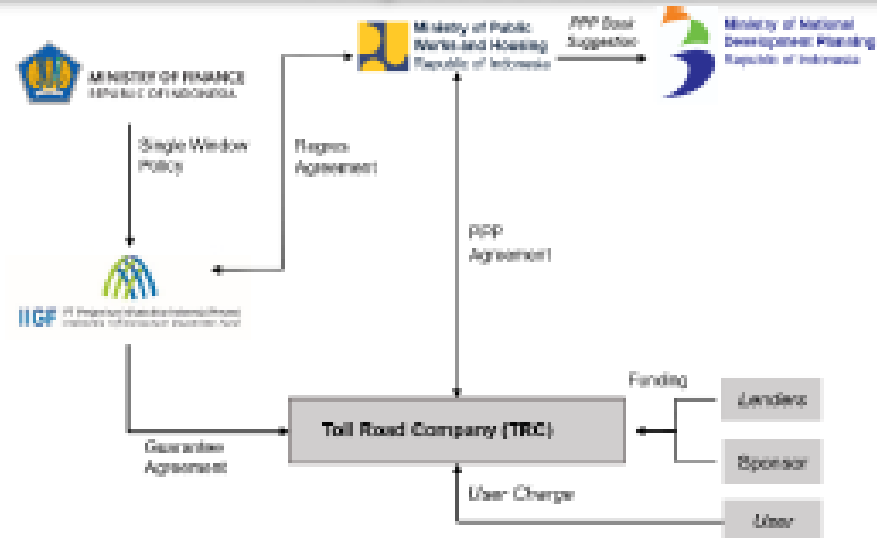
Ministry of Public Works and Housing
Republic of Indonesia

PPP Book Suggestion

Ministry of National Development Planning
Republic of Indonesia

MINISTRY OF FINANCE
REPUBLIC OF INDONESIA

Single Window Policy

Regress Agreement

PPP Agreement

IIGF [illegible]

Funding

Lenders

Sponsor

Toll Road Company (TRC)

Guarantee Agreement

User Charge

User